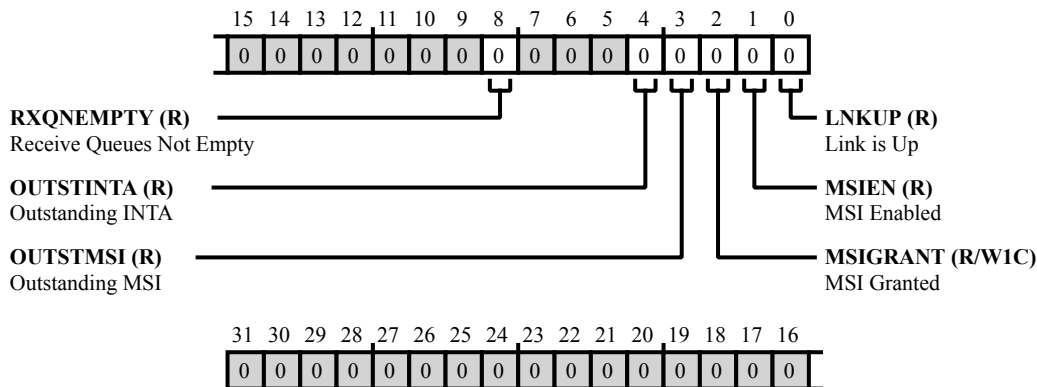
15 14 13 12 11 10 9 8 7 6 5 4 3 2 1 0

| 0 | 0 | 0 | 0 | 0 | 0 | 0 | 0 | 0 | 0 | 0 | 0 | 0 | 0 | 0 | 0 |
|---|---|---|---|---|---|---|---|---|---|---|---|---|---|---|---|

**RXQNEMPTY (R)**
Receive Queues Not Empty

**OUTSTINTA (R)**
Outstanding INTA

**OUTSTMSI (R)**
Outstanding MSI

**LNKUP (R)**
Link is Up

**MSIEN (R)**
MSI Enabled

**MSIGRANT (R/W1C)**
MSI Granted

31 30 29 28 27 26 25 24 23 22 21 20 19 18 17 16

| 0 | 0 | 0 | 0 | 0 | 0 | 0 | 0 | 0 | 0 | 0 | 0 | 0 | 0 | 0 | 0 |
|---|---|---|---|---|---|---|---|---|---|---|---|---|---|---|---|